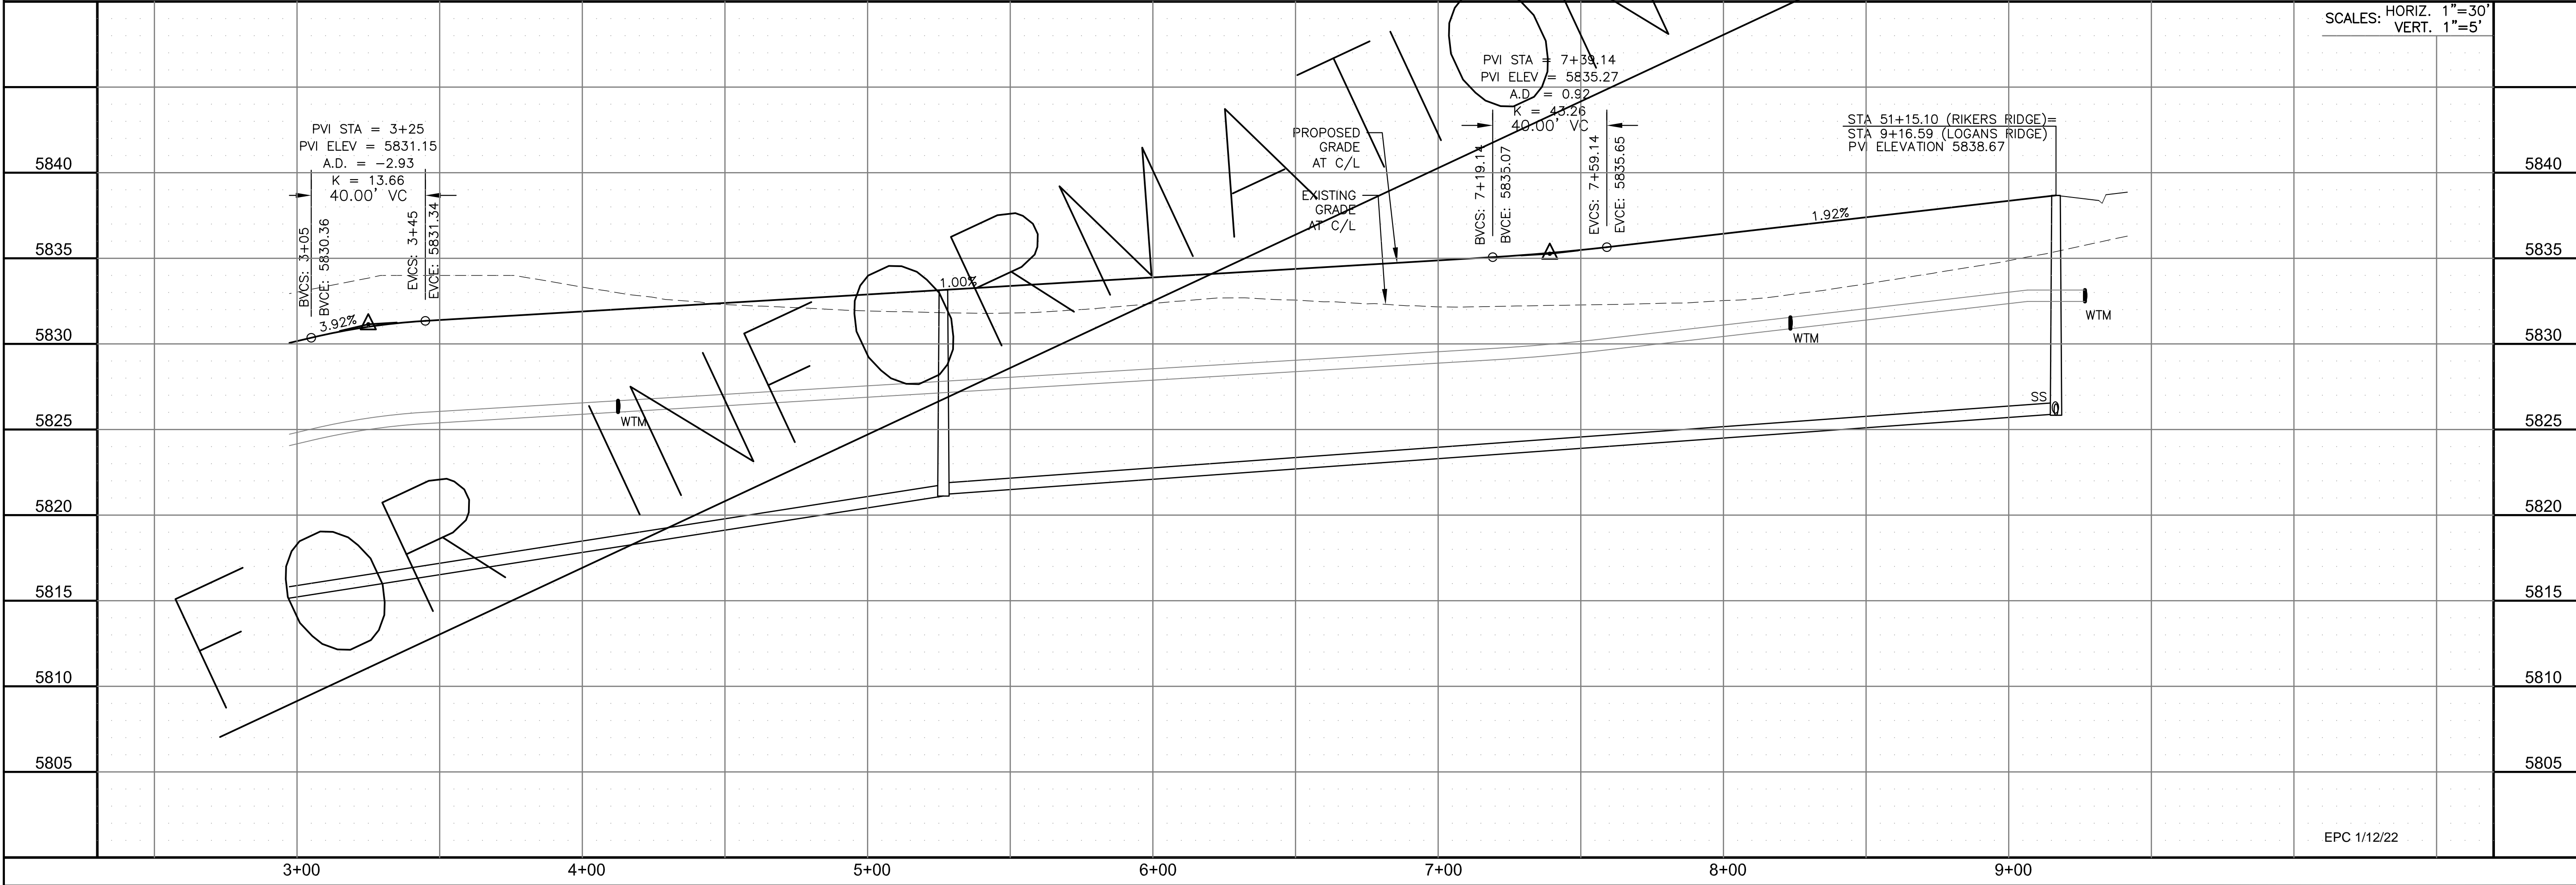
SCALES: HORIZ. 1"=30'
VERT. 1"=5'

PVI STA = 7+39.14
PVI ELEV = 5835.27
A.D. = 0.92
K = 43.26
40.00' VC

PVI STA = 3+25
PVI ELEV = 5831.15
A.D. = -2.93
K = 13.66
40.00' VC

PROPOSED GRADE AT C/L

EXISTING GRADE AT C/L

STA 51+15.10 (RIKERS RIDGE)=
STA 9+16.59 (LOGANS RIDGE)
PVI ELEVATION 5838.67

BVCS: 3+05
BVCE: 5830.36
EVCS: 3+45
EVCE: 5831.34

BVCS: 7+19.14
BVCE: 5835.07
EVCS: 7+59.14
EVCE: 5835.65

3.92%
1.00%
1.92%

WTM
WTM
WTM
SS

FOR INFORMATION

5840
5835
5830
5825
5820
5815
5810
5805

5840
5835
5830
5825
5820
5815
5810
5805

EPC 1/12/22

3+00
4+00
5+00
6+00
7+00
8+00
9+00